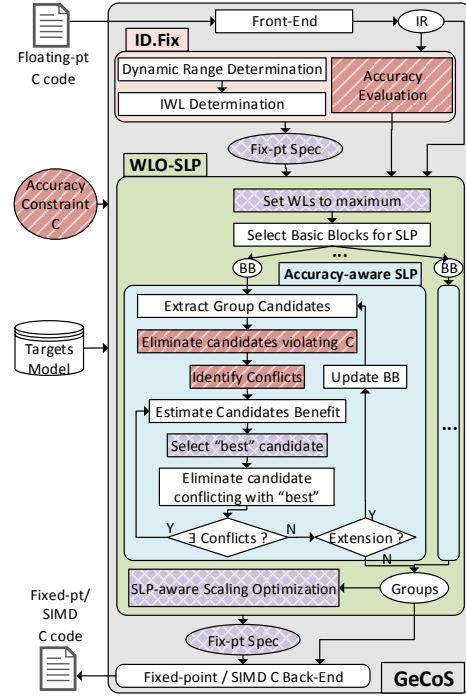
Floating-pt C code

Front-End

IR

ID.Fix

Dynamic Range Determination

IWL Determination

Accuracy Evaluation

Fix-pt Spec

WLO-SLP

Accuracy Constraint C

Set WLs to maximum

Select Basic Blocks for SLP

...

BB

Accuracy-aware SLP

BB

Targets Model

Extract Group Candidates

Eliminate candidates violating C

Identify Conflicts

Update BB

Estimate Candidates Benefit

Select "best" candidate

Eliminate candidate conflicting with "best"

...

Y

$\exists$ Conflicts ?

N

Extension ?

Y

N

SLP-aware Scaling Optimization

Groups

Fixed-pt/ SIMD C code

Fix-pt Spec

Fixed-point / SIMD C Back-End

GeCoS